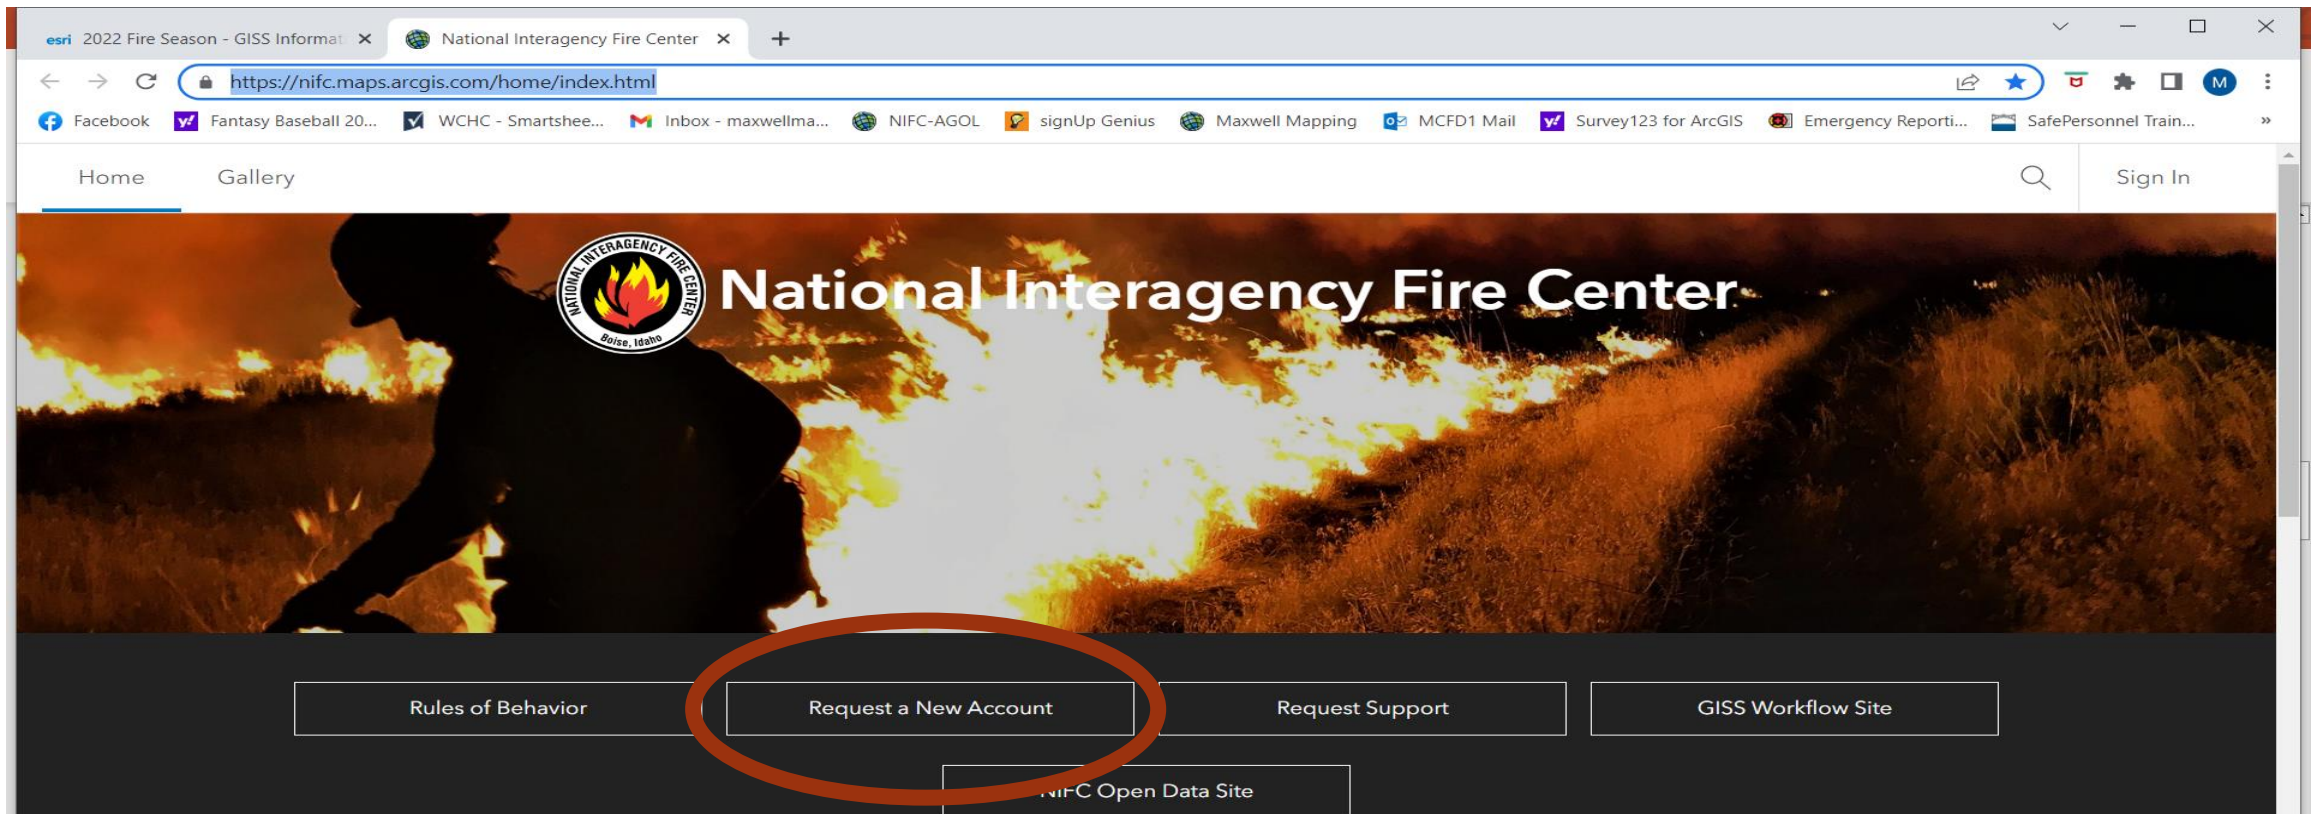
esri 2022 Fire Season - GISS Informat ✕ National Interagency Fire Center ✕ +

https://nifc.maps.arcgis.com/home/index.html

M

Facebook Fantasy Baseball 20... WCHC - Smartshee... Inbox - maxwellma... NIFC-AGOL signUp Genius Maxwell Mapping MCFD1 Mail Survey123 for ArcGIS Emergency Reporti... SafePersonnel Train... »

Home Gallery Sign In

NATIONAL INTERAGENCY FIRE CENTER Boise, Idaho

National Interagency Fire Center

Rules of Behavior

Request a New Account

Request Support

GISS Workflow Site

NIFC Open Data Site